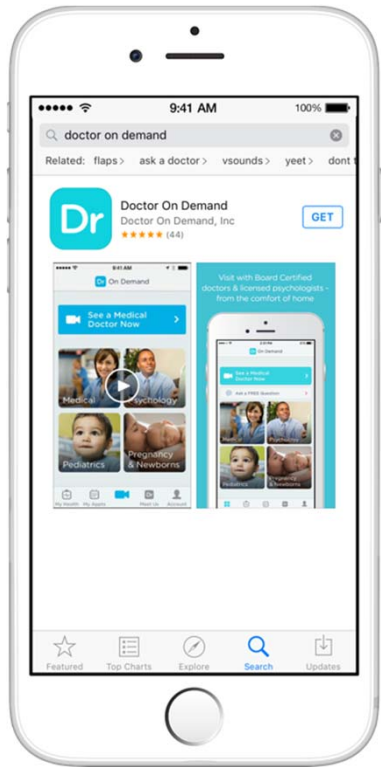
9:41 AM
100%
doctor on demand
Related: flaps > ask a doctor > vsounds > yeet > dont t
Dr
Doctor On Demand
Doctor On Demand, Inc
★★★★★ (44)
GET
9:41 AM
Dr On Demand
See a Medical Doctor Now
Medical
Psychology
Pediatrics
Pregnancy & Newborns
My Health
My Appts
Meet Us
Account
Visit with Board Certified doctors & licensed psychologists - from the comfort of home
Dr On Demand
See a Medical Doctor Now
Ask a FREE Question
Medical
Psychology
Pediatrics
Featured
Top Charts
Explore
Search
Updates